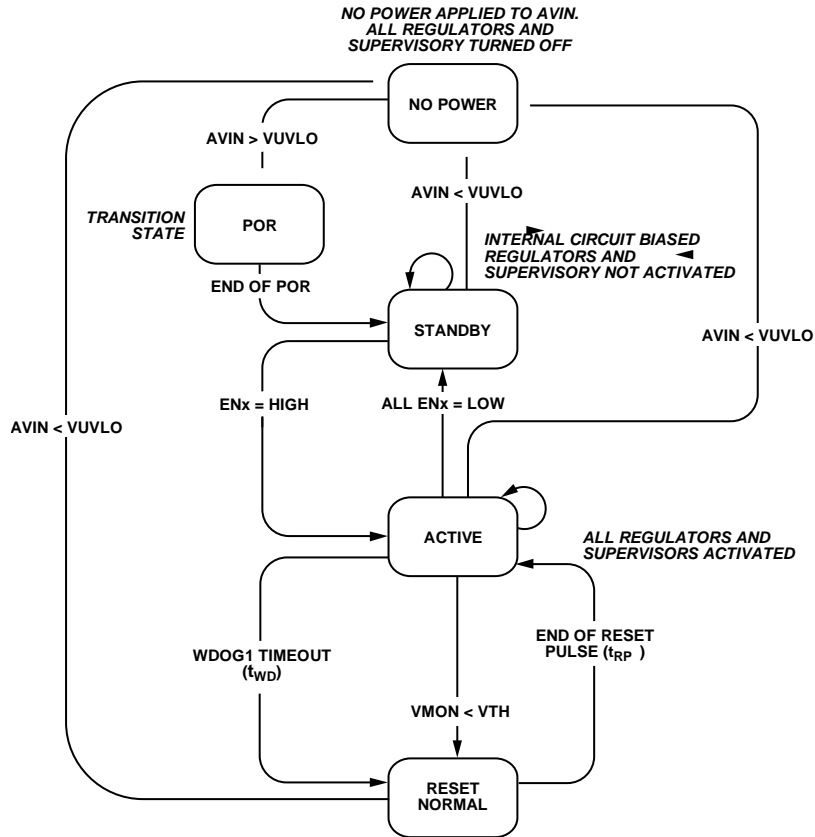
NO POWER APPLIED TO AVIN.
ALL REGULATORS AND
SUPERVISORY TURNED OFF

NO POWER

AVIN > VUVLO

AVIN < VUVLO

TRANSITION
STATE

POR

INTERNAL CIRCUIT BIASED
REGULATORS AND
SUPERVISORY NOT ACTIVATED

END OF POR

STANDBY

AVIN < VUVLO

ENx = HIGH

ALL ENx = LOW

AVIN < VUVLO

ACTIVE

ALL REGULATORS AND
SUPERVISORS ACTIVATED

WDOG1 TIMEOUT
($t_{WD}$)

END OF RESET
PULSE ($t_{RP}$)

VMON < VTH

RESET
NORMAL